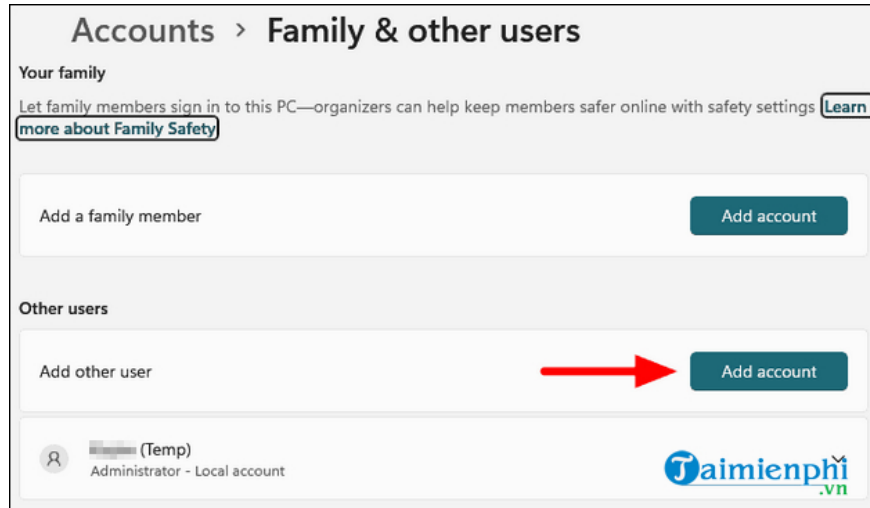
Accounts > Family & other users

Your family

Let family members sign in to this PC—organizers can help keep members safer online with safety settings Learn more about Family Safety

Add a family member

Add account

Other users

Add other user

Add account

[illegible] (Temp)
Administrator - Local account

Taimienphi
.vn